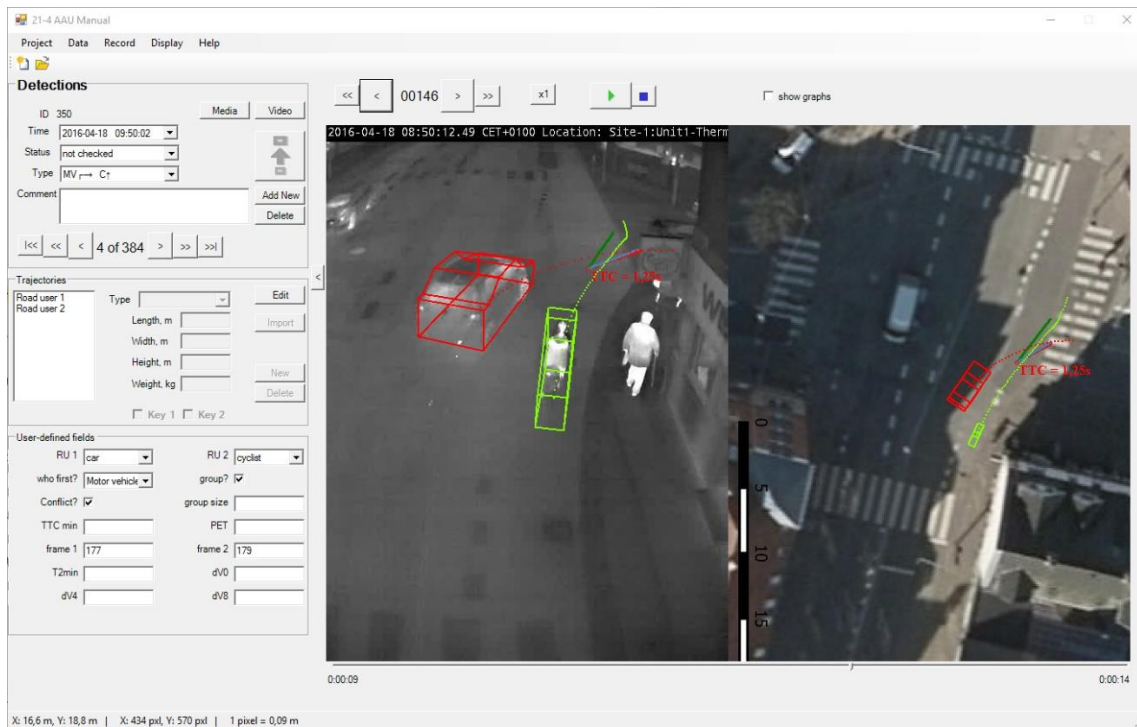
21-4 AAU Manual

Project Data Record Display Help

Detections

ID 350

Media Video

Time 2016-04-18 09:50:02

Status not checked

Type MV ⟶ C↑

Comment

Add New

Delete

|<< << < 4 of 384 > >> >>|

Trajectories

Road user 1
Road user 2

Type

Edit

Length, m

Import

Width, m

Height, m

New

Weight, kg

Delete

Key 1 Key 2

User-defined fields

RU 1 car

RU 2 cyclist

who first? Motor vehicle

group? ☑

Conflict? ☑

group size

TTC min

PET

frame 1 177

frame 2 179

T2min

dV0

dV4

dV8

<< < 00146 > >> x1

show graphs

2016-04-18 08:50:12.49 CET+0100 Location: Site-1:Unit1-Therm

TTC = 1,25s

TTC = 1,25s

0 5 10 15

0:00:09

0:00:14

X: 16,6 m, Y: 18,8 m | X: 434 pxl, Y: 570 pxl | 1 pixel = 0,09 m